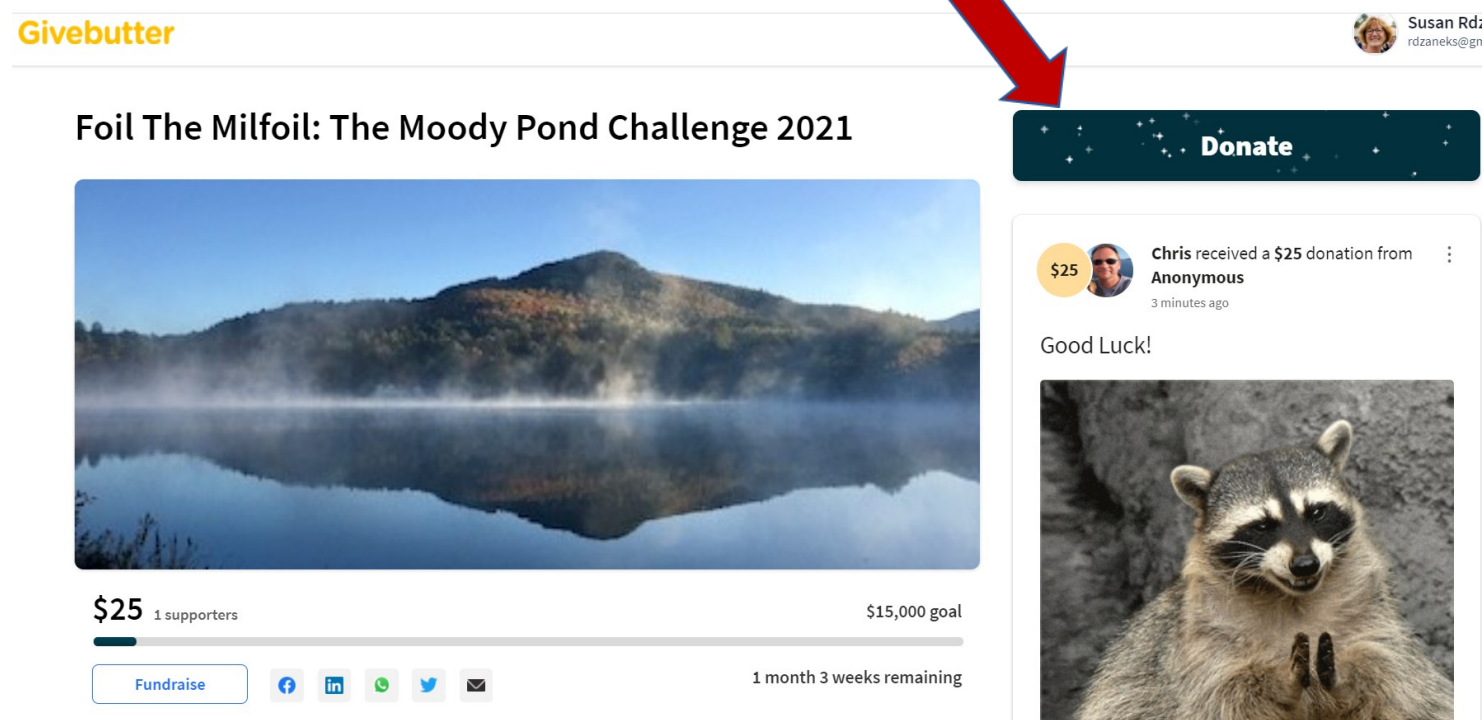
Givebutter

Susan Rdz
rdzaneks@gm

Foil The Milfoil: The Moody Pond Challenge 2021

Donate

$25

Chris received a $25 donation from Anonymous
3 minutes ago

Good Luck!

$25 1 supporters

$15,000 goal

Fundraise

1 month 3 weeks remaining